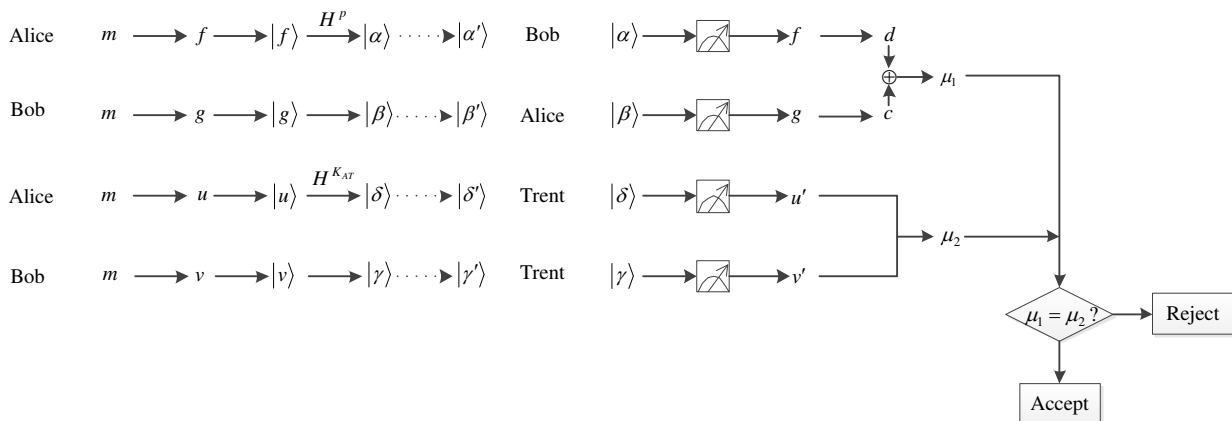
Alice $m$ $f$ $|f\rangle$ $H^{p}$ $|\alpha\rangle$ $|\alpha'\rangle$ Bob $|\alpha\rangle$ $f$ $d$

$\oplus$ $\mu_1$

Bob $m$ $g$ $|g\rangle$ $|\beta\rangle$ $|\beta'\rangle$ Alice $|\beta\rangle$ $g$ $c$

Alice $m$ $u$ $|u\rangle$ $H^{K_{AT}}$ $|\delta\rangle$ $|\delta'\rangle$ Trent $|\delta\rangle$ $u'$

$\mu_2$

Bob $m$ $v$ $|v\rangle$ $|\gamma\rangle$ $|\gamma'\rangle$ Trent $|\gamma\rangle$ $v'$

$\mu_1 = \mu_2$ ?

Reject

Accept